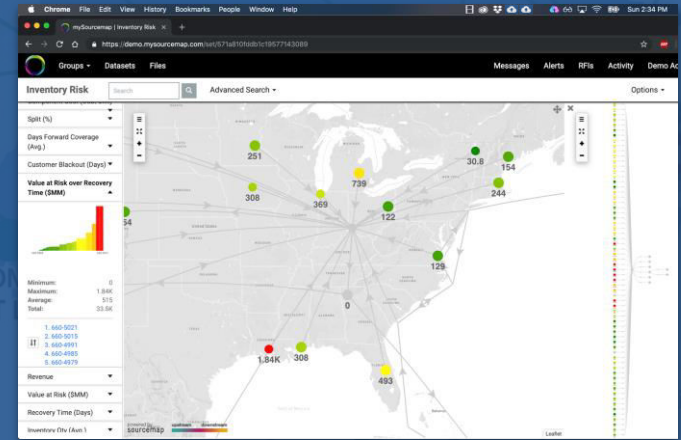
Chrome File Edit View History Bookmarks People Window Help

Sun 2:34 PM

mySourcemap | Inventory Risk

https://demo.mysourcemap.com/set/571a810fddb1c19577143089

Groups Datasets Files

Messages Alerts RFIs Activity Demo Ac

Inventory Risk

Search

Advanced Search

Options

Split (%)

Days Forward Coverage (Avg.)

Customer Blackout (Days)

Value at Risk over Recovery Time ($MM)

Minimum: 0
Maximum: 1.84K
Average: 515
Total: 33.5K

1. 660-5021
2. 660-5015
3. 660-4991
4. 660-4985
5. 660-4979

Revenue

Value at Risk ($MM)

Recovery Time (Days)

Inventory Qty (Avg.)

251
308
369
739
30.8
154
244
122
129
0
1.84K
308
493
54

sourcemap
upstream downstream

Leaflet